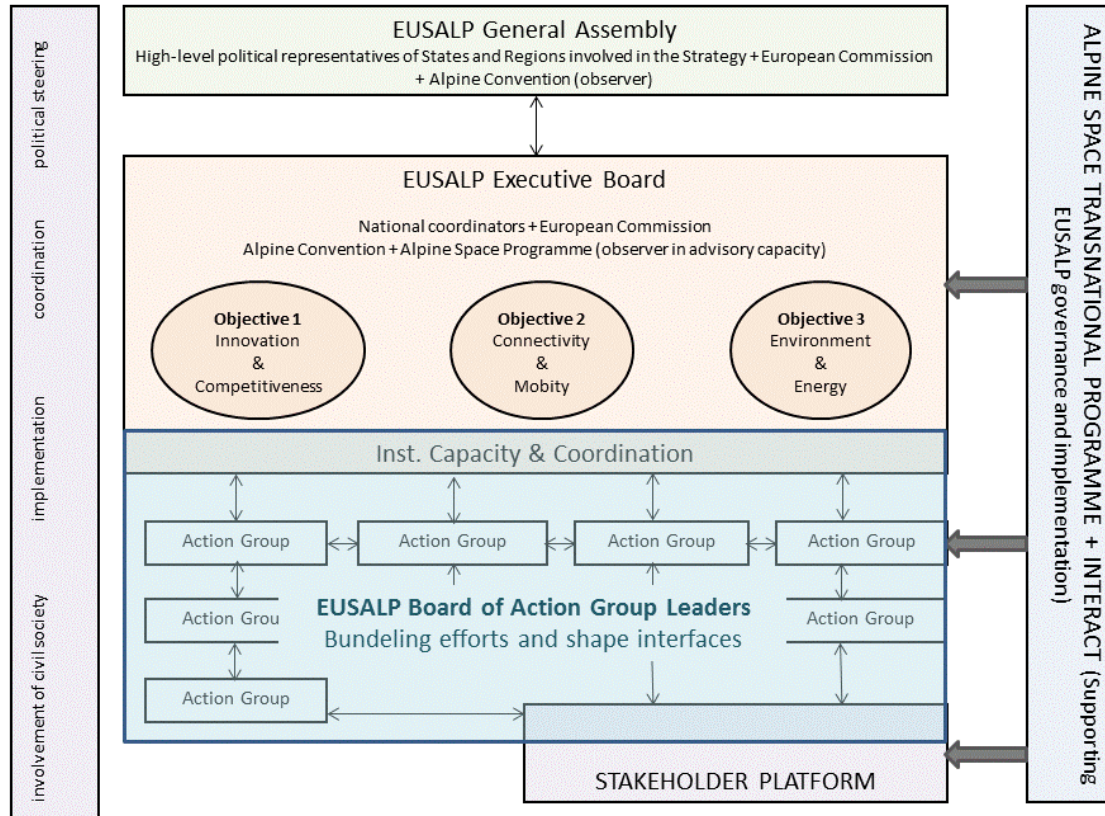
political steering

coordination

implementation

involvement of civil society

EUSALP General Assembly
High-level political representatives of States and Regions involved in the Strategy + European Commission + Alpine Convention (observer)

EUSALP Executive Board

National coordinators + European Commission
Alpine Convention + Alpine Space Programme (observer in advisory capacity)

Objective 1
Innovation
&
Competitiveness

Objective 2
Connectivity
&
Mobity

Objective 3
Environment
&
Energy

Inst. Capacity & Coordination

Action Group

Action Group

Action Group

Action Group

Action Grou

Action Group

Action Group

EUSALP Board of Action Group Leaders
Bundeling efforts and shape interfaces

STAKEHOLDER PLATFORM

ALPINE SPACE TRANSNATIONAL PROGRAMME + INTERACT (Supporting EUSALP governance and implementation)